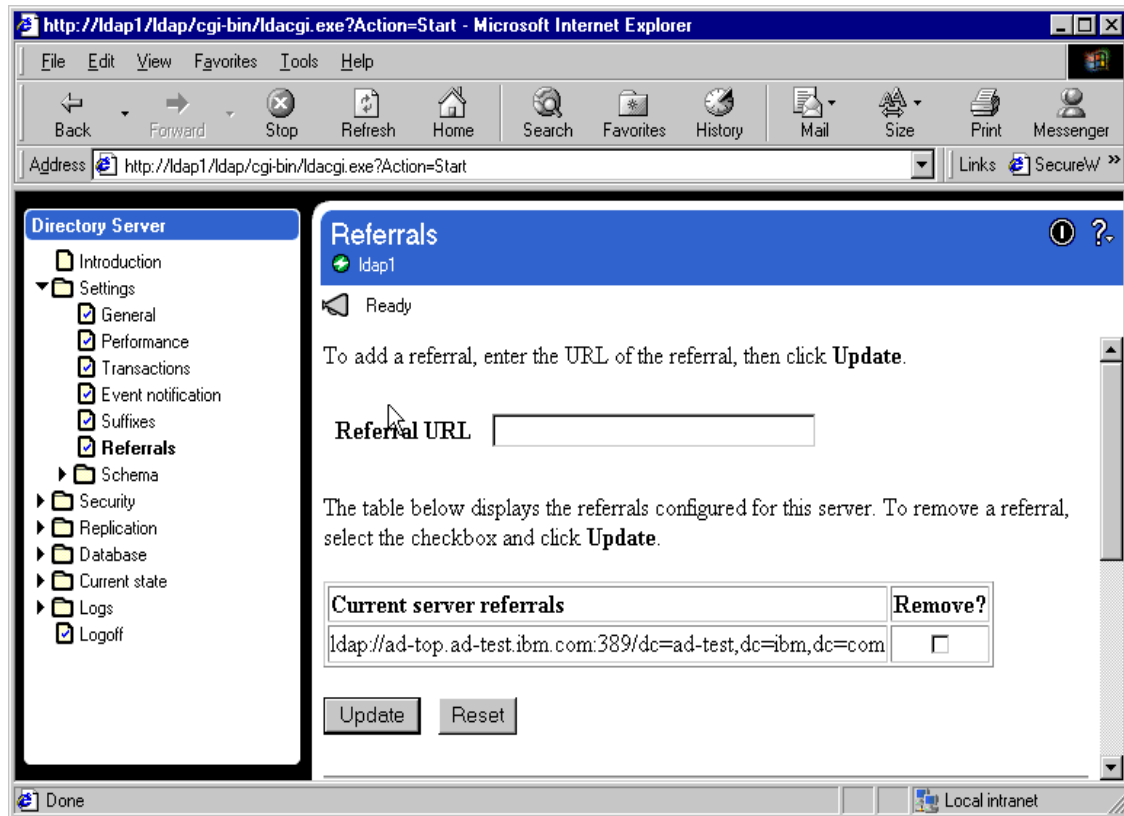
http://ldap1/ldap/cgi-bin/ldacgi.exe?Action=Start - Microsoft Internet Explorer

File Edit View Favorites Tools Help

Back Forward Stop Refresh Home Search Favorites History Mail Size Print Messenger

Address http://ldap1/ldap/cgi-bin/ldacgi.exe?Action=Start Links SecureW »

Directory Server
Introduction
Settings
General
Performance
Transactions
Event notification
Suffixes
Referrals
Schema
Security
Replication
Database
Current state
Logs
Logoff

Referrals
ldap1

Ready

To add a referral, enter the URL of the referral, then click **Update**.

**Referral URL**

The table below displays the referrals configured for this server. To remove a referral, select the checkbox and click **Update**.

| Current server referrals | Remove? |
|---|---|
| ldap://ad-top.ad-test.ibm.com:389/dc=ad-test,dc=ibm,dc=com | ☐ |

Update Reset

Done Local intranet